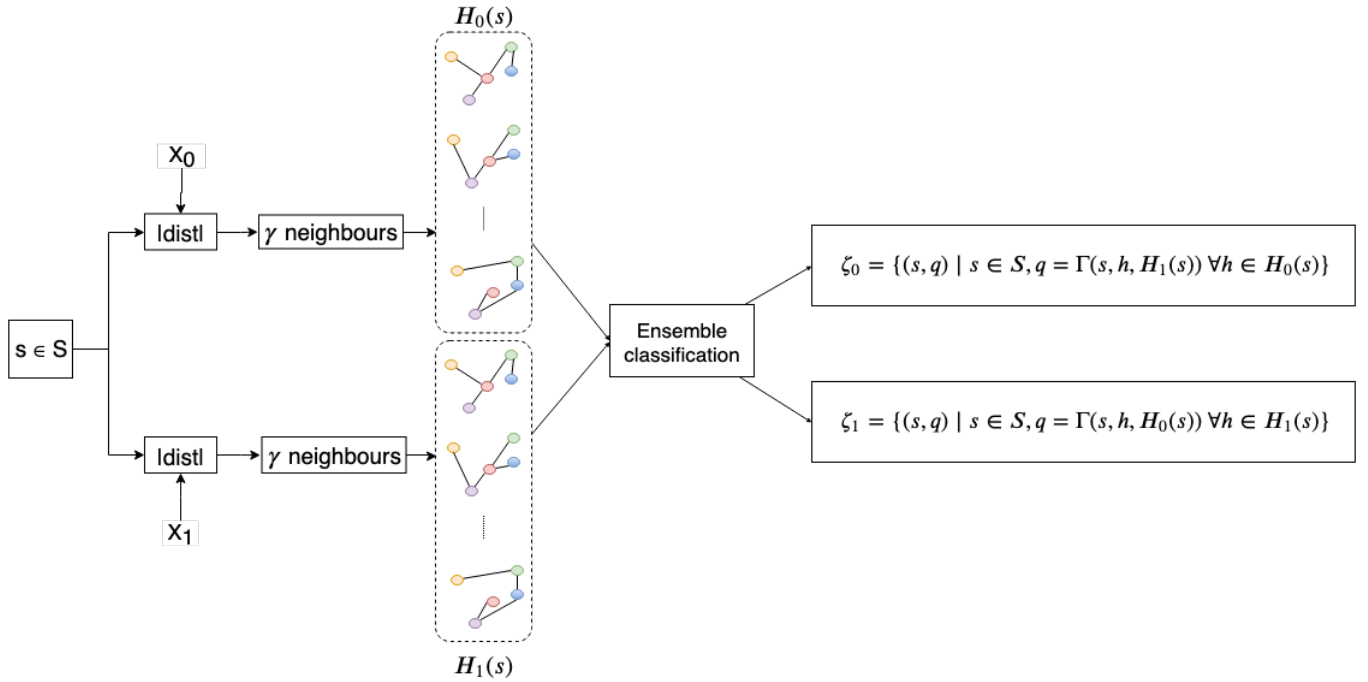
$H_0(s)$

$x_0$

|dist|

$\gamma$ neighbours

$s \in S$

|dist|

$\gamma$ neighbours

$x_1$

$H_1(s)$

Ensemble classification

$\zeta_0 = \{(s,q) \mid s \in S, q = \Gamma(s,h,H_1(s)) \; \forall h \in H_0(s)\}$

$\zeta_1 = \{(s,q) \mid s \in S, q = \Gamma(s,h,H_0(s)) \; \forall h \in H_1(s)\}$